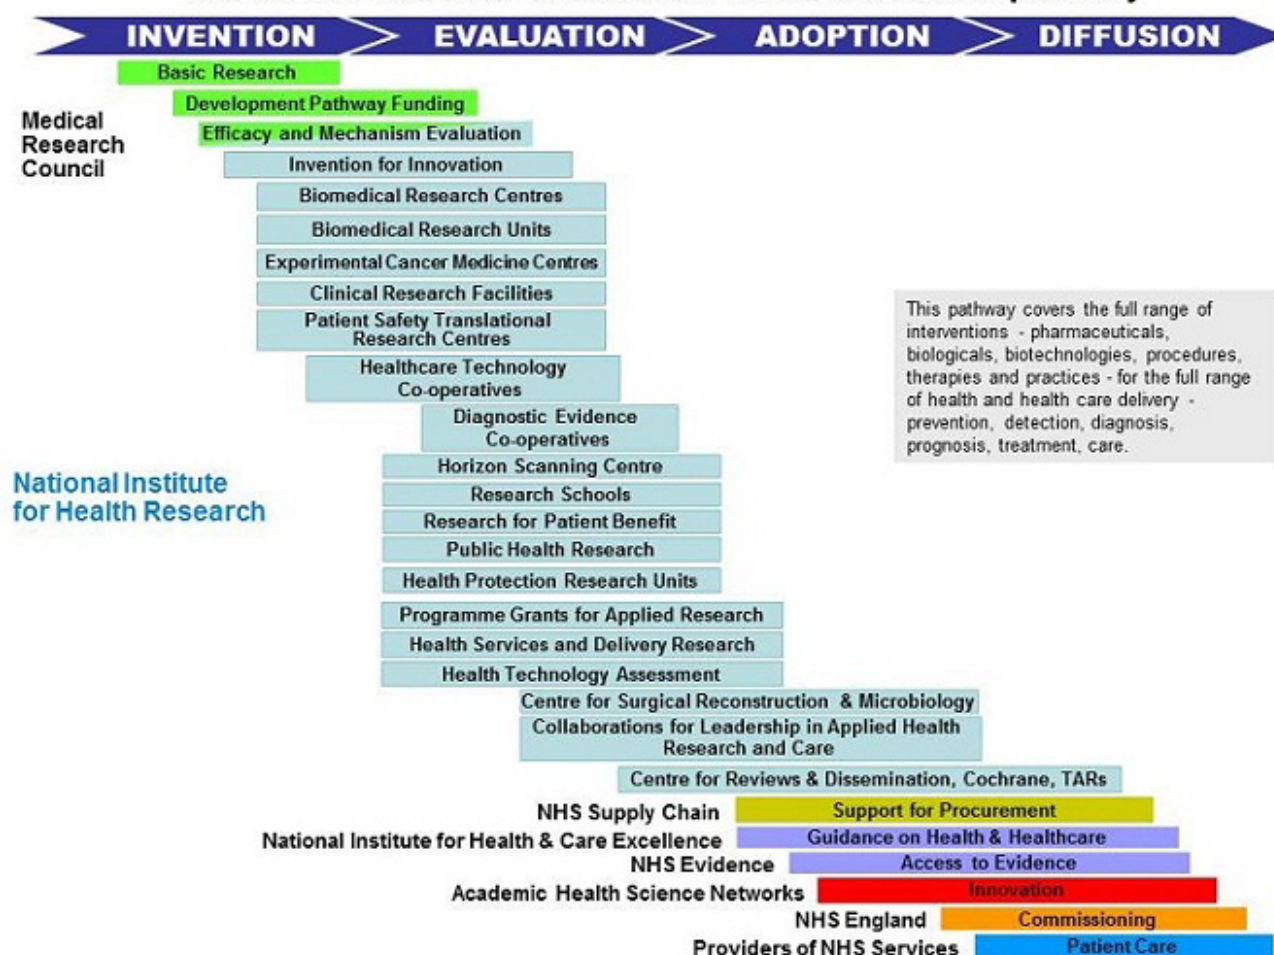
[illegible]

INVENTION EVALUATION ADOPTION DIFFUSION

Medical Research Council

Basic Research
Development Pathway Funding
Efficacy and Mechanism Evaluation
Invention for Innovation
Biomedical Research Centres
Biomedical Research Units
Experimental Cancer Medicine Centres
Clinical Research Facilities
Patient Safety Translational Research Centres
Healthcare Technology Co-operatives
Diagnostic Evidence Co-operatives
Horizon Scanning Centre
Research Schools
Research for Patient Benefit
Public Health Research
Health Protection Research Units
Programme Grants for Applied Research
Health Services and Delivery Research
Health Technology Assessment
Centre for Surgical Reconstruction & Microbiology
Collaborations for Leadership in Applied Health Research and Care
Centre for Reviews & Dissemination, Cochrane, TARs

National Institute for Health Research

This pathway covers the full range of interventions - pharmaceuticals, biologicals, biotechnologies, procedures, therapies and practices - for the full range of health and health care delivery - prevention, detection, diagnosis, prognosis, treatment, care.

NHS Supply Chain Support for Procurement
National Institute for Health & Care Excellence Guidance on Health & Healthcare
NHS Evidence Access to Evidence
Academic Health Science Networks Innovation
NHS England Commissioning
Providers of NHS Services Patient Care